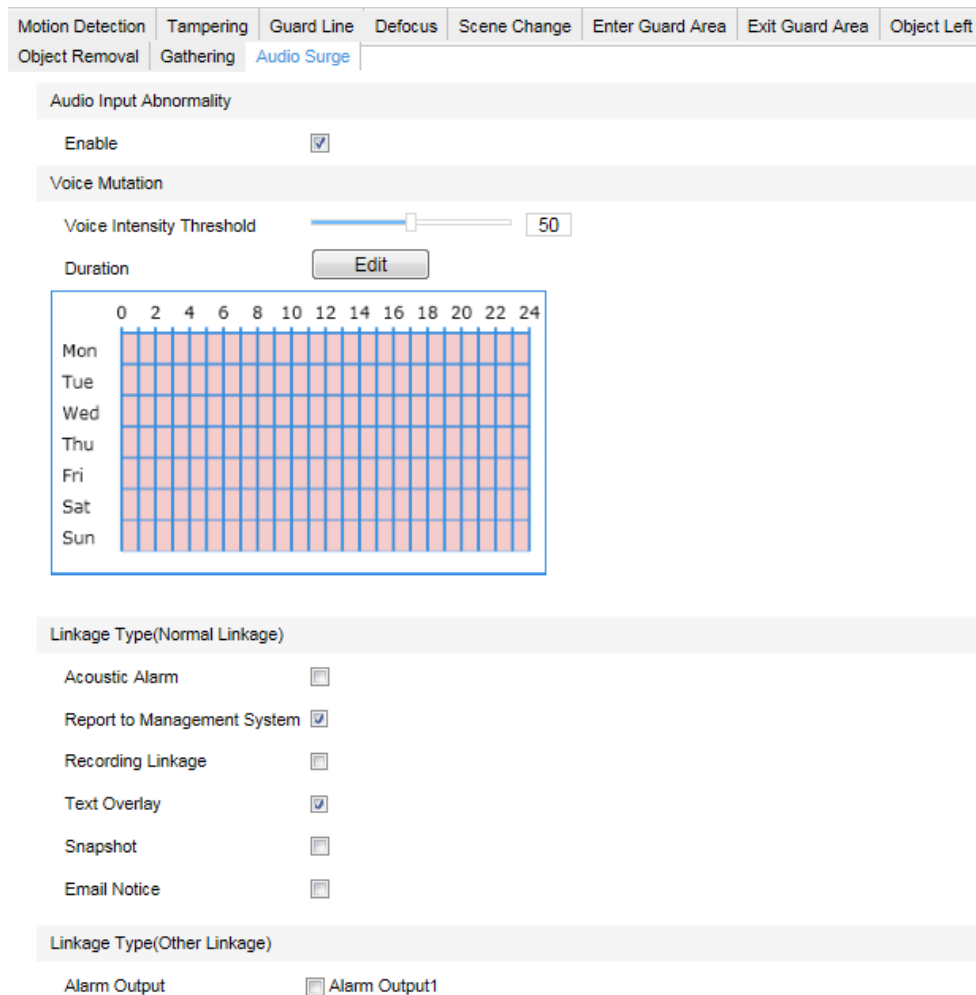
Motion Detection | Tampering | Guard Line | Defocus | Scene Change | Enter Guard Area | Exit Guard Area | Object Left
Object Removal | Gathering | Audio Surge

Audio Input Abnormality

Enable

Voice Mutation

Voice Intensity Threshold 50

Duration Edit

0 2 4 6 8 10 12 14 16 18 20 22 24
Mon
Tue
Wed
Thu
Fri
Sat
Sun

Linkage Type(Normal Linkage)

Acoustic Alarm

Report to Management System

Recording Linkage

Text Overlay

Snapshot

Email Notice

Linkage Type(Other Linkage)

Alarm Output Alarm Output1